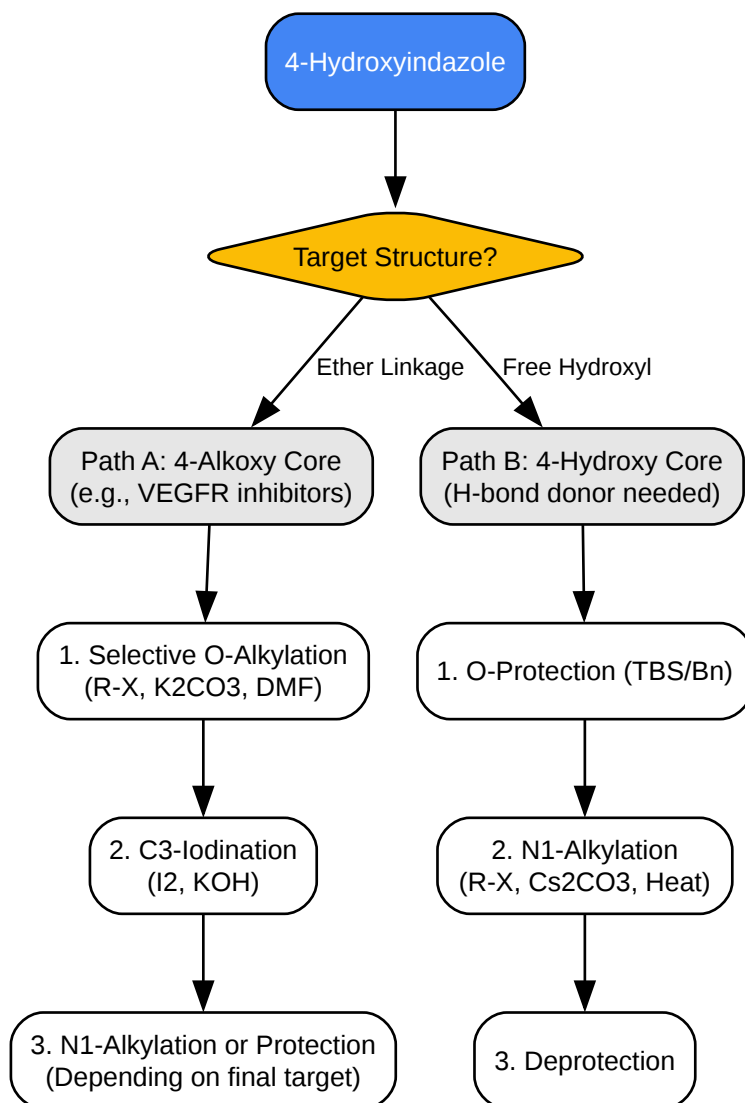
4-Hydroxyindazole

Target Structure?

Ether Linkage

Free Hydroxyl

Path A: 4-Alkoxy Core
(e.g., VEGFR inhibitors)

1. Selective O-Alkylation
(R-X, K2CO3, DMF)

2. C3-Iodination
(I2, KOH)

3. N1-Alkylation or Protection
(Depending on final target)

Path B: 4-Hydroxy Core
(H-bond donor needed)

1. O-Protection (TBS/Bn)

2. N1-Alkylation
(R-X, Cs2CO3, Heat)

3. Deprotection